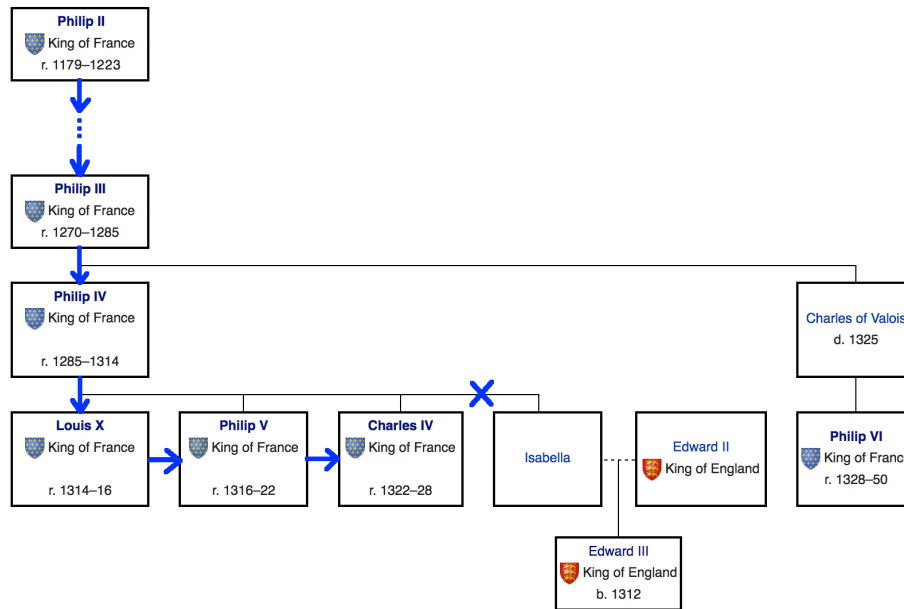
Philip II
King of France
r. 1179–1223

Philip III
King of France
r. 1270–1285

Philip IV
King of France
r. 1285–1314

Charles of Valois
d. 1325

Louis X
King of France
r. 1314–16

Philip V
King of France
r. 1316–22

Charles IV
King of France
r. 1322–28

Isabella

Edward II
King of England

Philip VI
King of Franc
r. 1328–50

Edward III
King of England
b. 1312